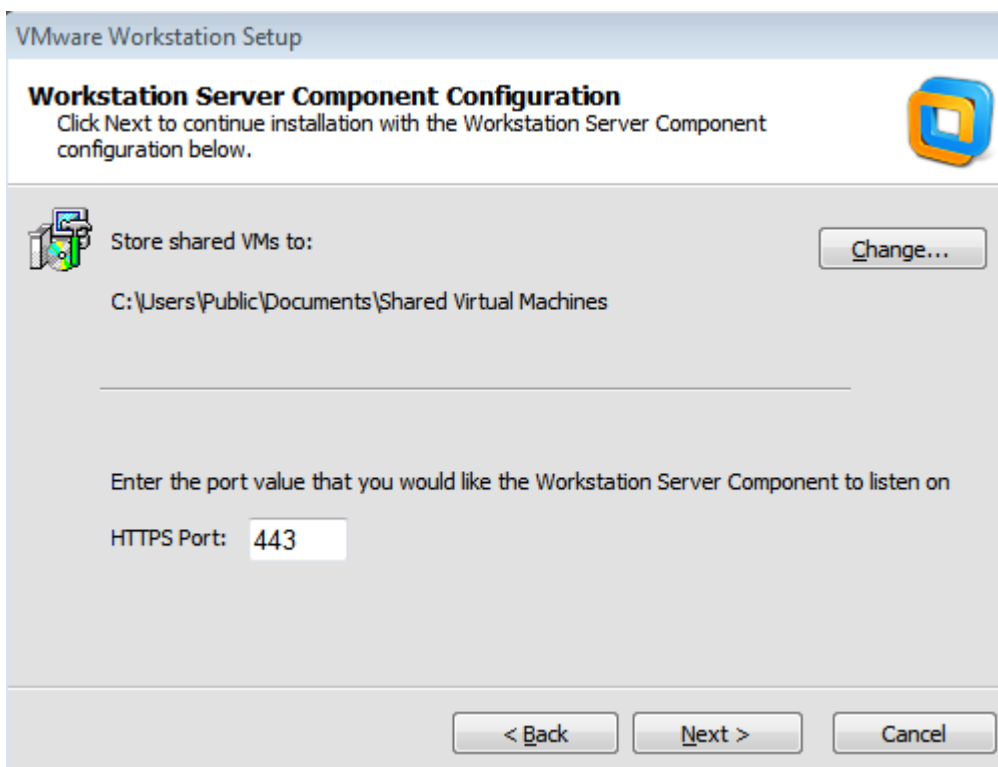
VMware Workstation Setup

Workstation Server Component Configuration
Click Next to continue installation with the Workstation Server Component configuration below.

Store shared VMs to:

Change...

C:\Users\Public\Documents\Shared Virtual Machines

Enter the port value that you would like the Workstation Server Component to listen on

HTTPS Port: 443

< Back

Next >

Cancel